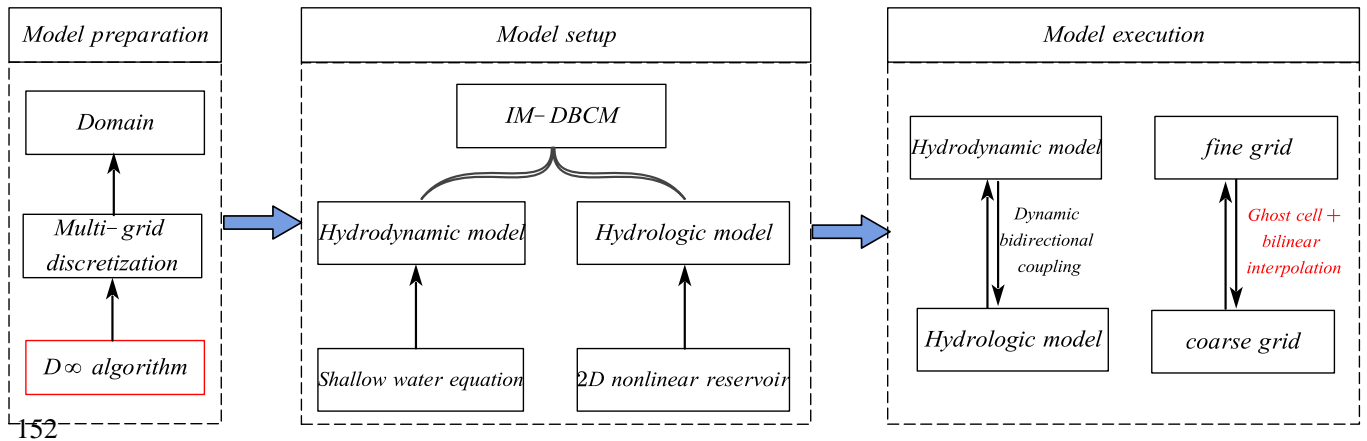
Model preparation

Domain

Multi- grid discretization

$D\infty$ algorithm

152

Model setup

IM- DBCM

Hydrodynamic model

Hydrologic model

Shallow water equation

2D nonlinear reservoir

Model execution

Hydrodynamic model

Dynamic bidirectional coupling

Hydrologic model

fine grid

Ghost cell + bilinear interpolation

coarse grid